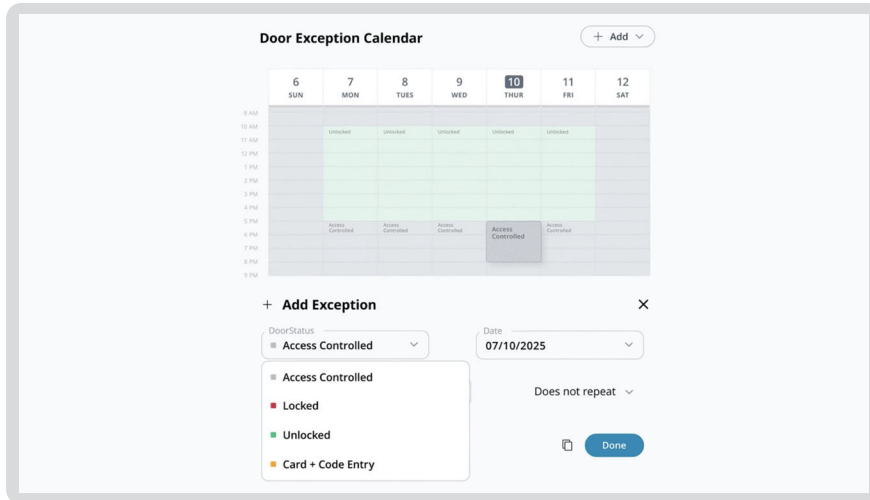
Door Exception Calendar

+ Add

| 9 AM | 6 SUN | 7 MON | 8 TUES | 9 WED | 10 THUR | 11 FRI | 12 SAT |
|---|---|---|---|---|---|---|---|
| 10 AM | | Unlocked | Unlocked | Unlocked | Unlocked | Unlocked | |
| 5 PM | | Access Controlled | Access Controlled | Access Controlled | Access Controlled | Access Controlled | |

11 AM
12 PM
1 PM
2 PM
3 PM
4 PM
6 PM
7 PM
8 PM
9 PM

+ Add Exception

DoorStatus
Access Controlled

Date
07/10/2025

Access Controlled
Locked
Unlocked
Card + Code Entry

Does not repeat

Done